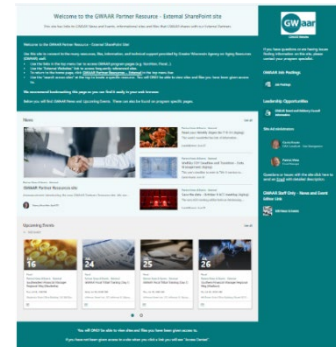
Welcome to the GWAAR Partner Resource - External SharePoint site

Welcome to the GWAAR Partner Resource - External SharePoint Site

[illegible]

We recommend bookmarking this page so you can find it easily in your web browser.

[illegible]

News

GWAAR Partner Resource site

Upcoming Events

16

24

25

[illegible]

GWAAR

If you have questions or are having issues finding information on this site, please contact your program specialist.

GWAAR Job Postings

Leadership Opportunities

Site Administrators

GWAAR Staff Only - News and Event Editor Link

You will ONLY be able to view sites and files you have been given access to.

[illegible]